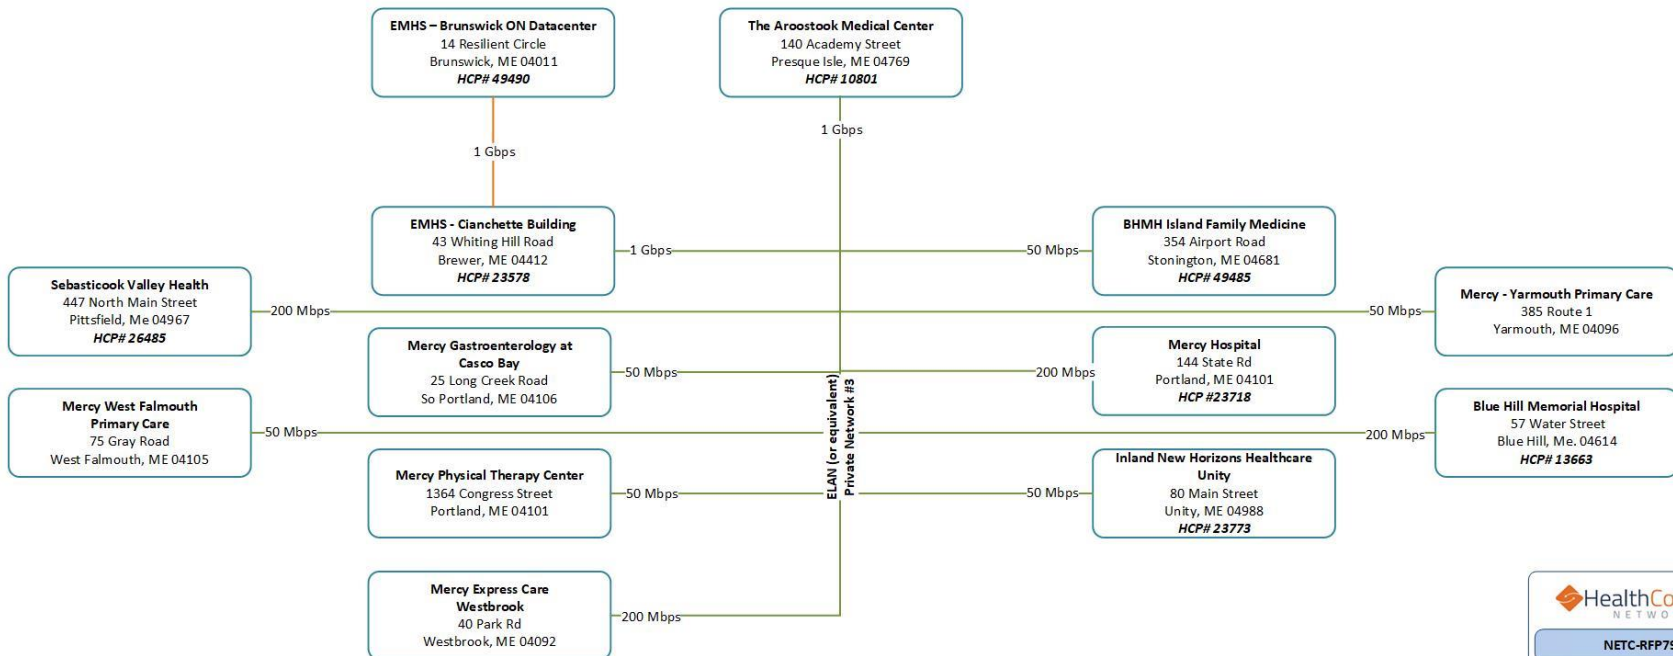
EMHS – Brunswick ON Datacenter
14 Resilient Circle
Brunswick, ME 04011
HCP# 49490

The Aroostook Medical Center
140 Academy Street
Presque Isle, ME 04769
HCP# 10801

1 Gbps

1 Gbps

EMHS - Cianchette Building
43 Whiting Hill Road
Brewer, ME 04412
HCP# 23578

1 Gbps

50 Mbps

BHMH Island Family Medicine
354 Airport Road
Stonington, ME 04681
HCP# 49485

Sebasticook Valley Health
447 North Main Street
Pittsfield, Me 04967
HCP# 26485

200 Mbps

50 Mbps

Mercy - Yarmouth Primary Care
385 Route 1
Yarmouth, ME 04096

Mercy Gastroenterology at Casco Bay
25 Long Creek Road
So Portland, ME 04106

50 Mbps

200 Mbps

Mercy Hospital
144 State Rd
Portland, ME 04101
HCP #23718

Mercy West Falmouth Primary Care
75 Gray Road
West Falmouth, ME 04105

50 Mbps

ELAN (or equivalent)
Private Network #3

200 Mbps

Blue Hill Memorial Hospital
57 Water Street
Blue Hill, Me. 04614
HCP# 13663

Mercy Physical Therapy Center
1364 Congress Street
Portland, ME 04101

50 Mbps

50 Mbps

Inland New Horizons Healthcare Unity
80 Main Street
Unity, ME 04988
HCP# 23773

Mercy Express Care Westbrook
40 Park Rd
Westbrook, ME 04092

200 Mbps

HealthCo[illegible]
NETWO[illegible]

NETC-RFP7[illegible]